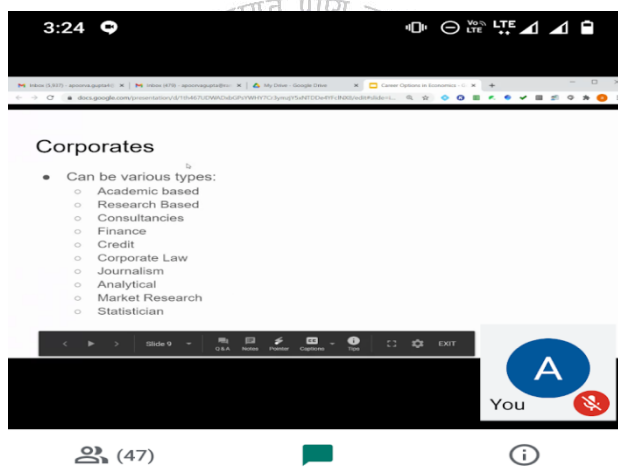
3:24

Vo LTE LTE

Inbox (5,937) - apoorva.gupta@ | Inbox (478) - apoorvagupta@ | My Drive - Google Drive | Career Options in Economics

docs.google.com/presentation/d/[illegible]

Corporates

- Can be various types:
  - Academic based
  - Research Based
  - Consultancies
  - Finance
  - Credit
  - Corporate Law
  - Journalism
  - Analytical
  - Market Research
  - Statistician

Slide 9 Q&A Notes Pointer Captions Tips EXIT

A

You

(47)